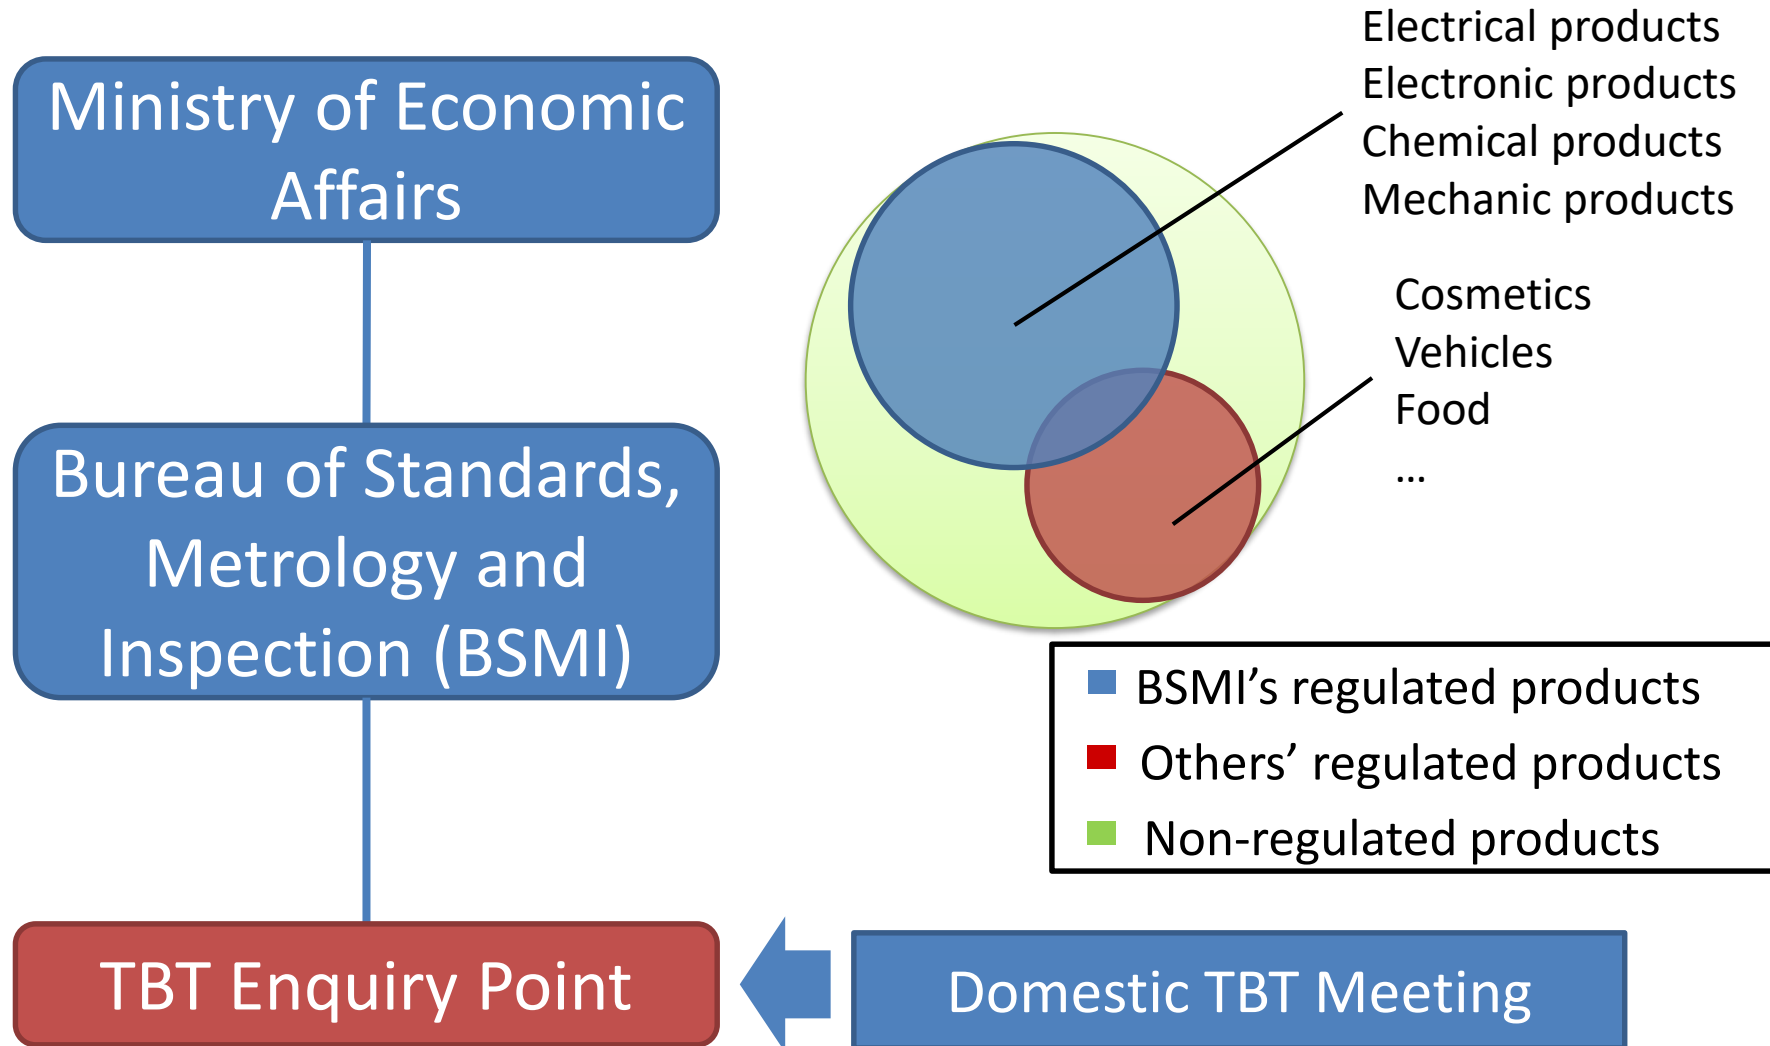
Ministry of Economic Affairs

Bureau of Standards, Metrology and Inspection (BSMI)

TBT Enquiry Point

Electrical products
Electronic products
Chemical products
Mechanic products

Cosmetics
Vehicles
Food
…

BSMI’s regulated products
Others’ regulated products
Non-regulated products

Domestic TBT Meeting